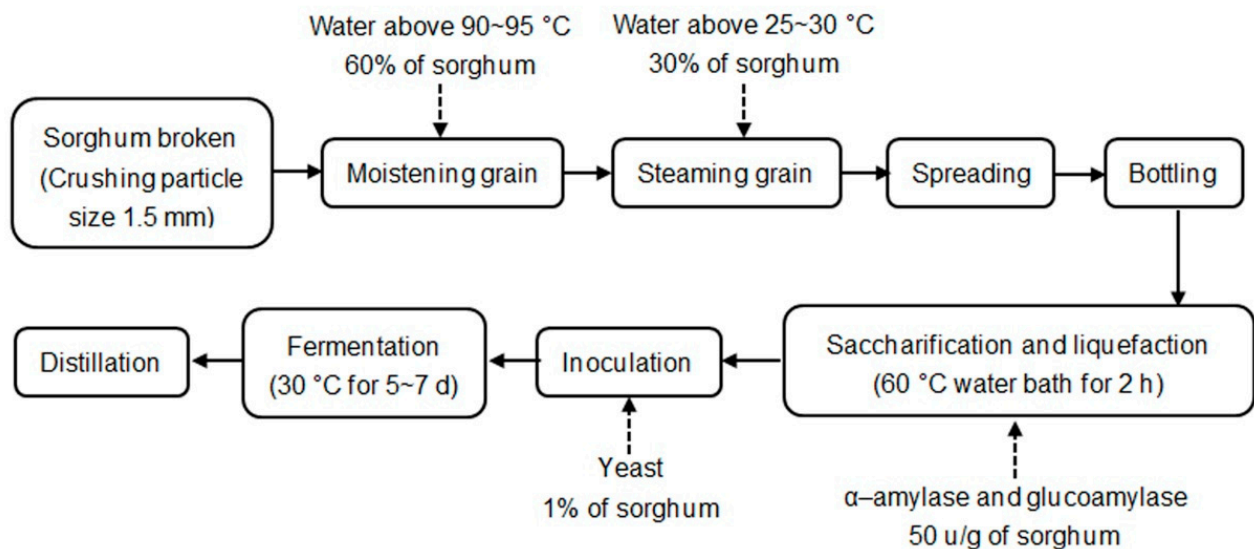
Water above 90~95 °C
60% of sorghum

Water above 25~30 °C
30% of sorghum

Sorghum broken (Crushing particle size 1.5 mm)

Moistening grain

Steaming grain

Spreading

Bottling

Saccharification and liquefaction (60 °C water bath for 2 h)

α–amylase and glucoamylase
50 u/g of sorghum

Inoculation

Yeast
1% of sorghum

Fermentation (30 °C for 5~7 d)

Distillation